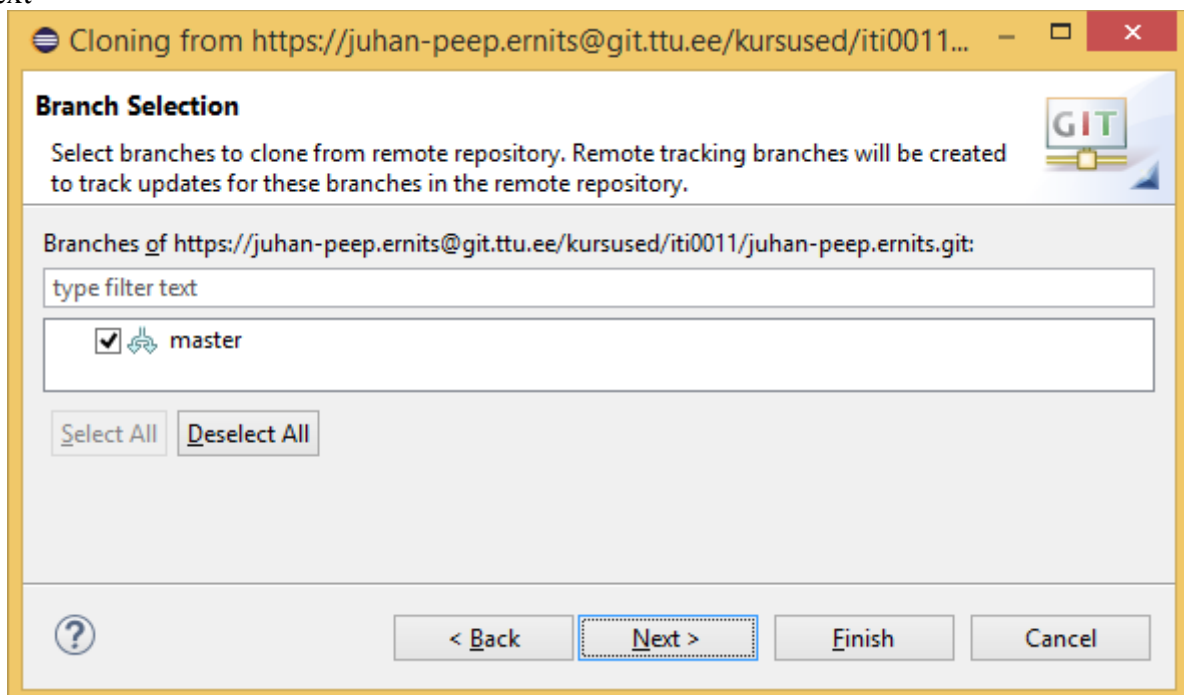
Cloning from https://juhan-peep.ernits@git.ttu.ee/kursused/iti0011...

Branch Selection

Select branches to clone from remote repository. Remote tracking branches will be created to track updates for these branches in the remote repository.

GIT

Branches of https://juhan-peep.ernits@git.ttu.ee/kursused/iti0011/juhan-peep.ernits.git:

type filter text

master

Select All
Deselect All

?
< Back
Next >
Finish
Cancel